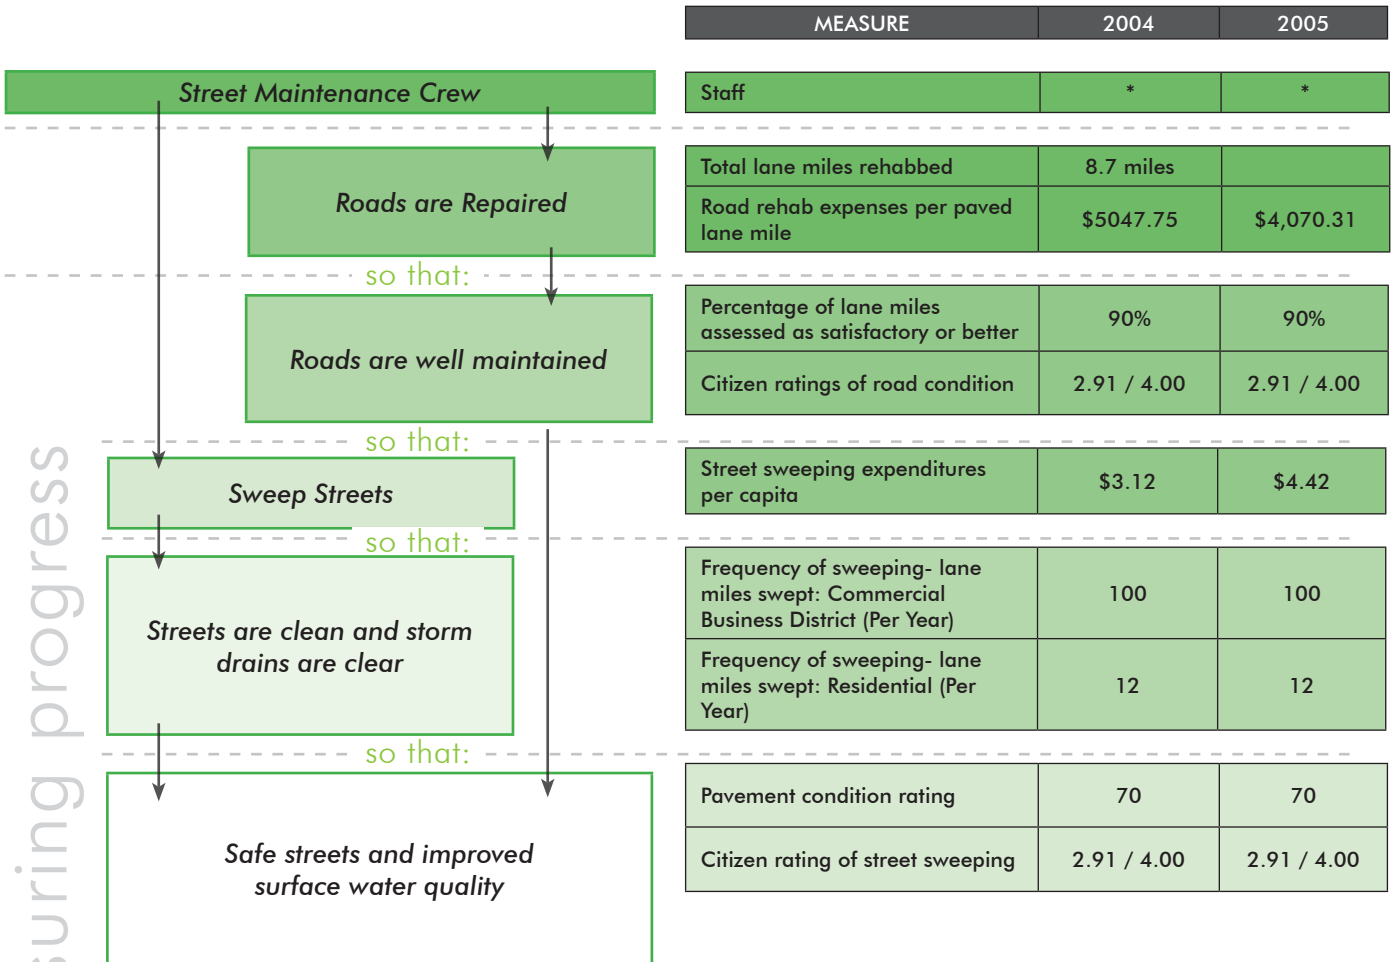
| MEASURE | 2004 | 2005 |
|---|---|---|
| Staff | * | * |
| Total lane miles rehabbed | 8.7 miles | |
| Road rehab expenses per paved lane mile | \$5047.75 | \$4,070.31 |
| Percentage of lane miles assessed as satisfactory or better | 90% | 90% |
| Citizen ratings of road condition | 2.91 / 4.00 | 2.91 / 4.00 |
| Street sweeping expenditures per capita | \$3.12 | \$4.42 |
| Frequency of sweeping- lane miles swept: Commercial Business District (Per Year) | 100 | 100 |
| Frequency of sweeping- lane miles swept: Residential (Per Year) | 12 | 12 |
| Pavement condition rating | 70 | 70 |
| Citizen rating of street sweeping | 2.91 / 4.00 | 2.91 / 4.00 |

Street Maintenance Crew

Roads are Repaired

so that:

Roads are well maintained

so that:

Sweep Streets

so that:

Streets are clean and storm drains are clear

so that:

Safe streets and improved surface water quality

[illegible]uring progress